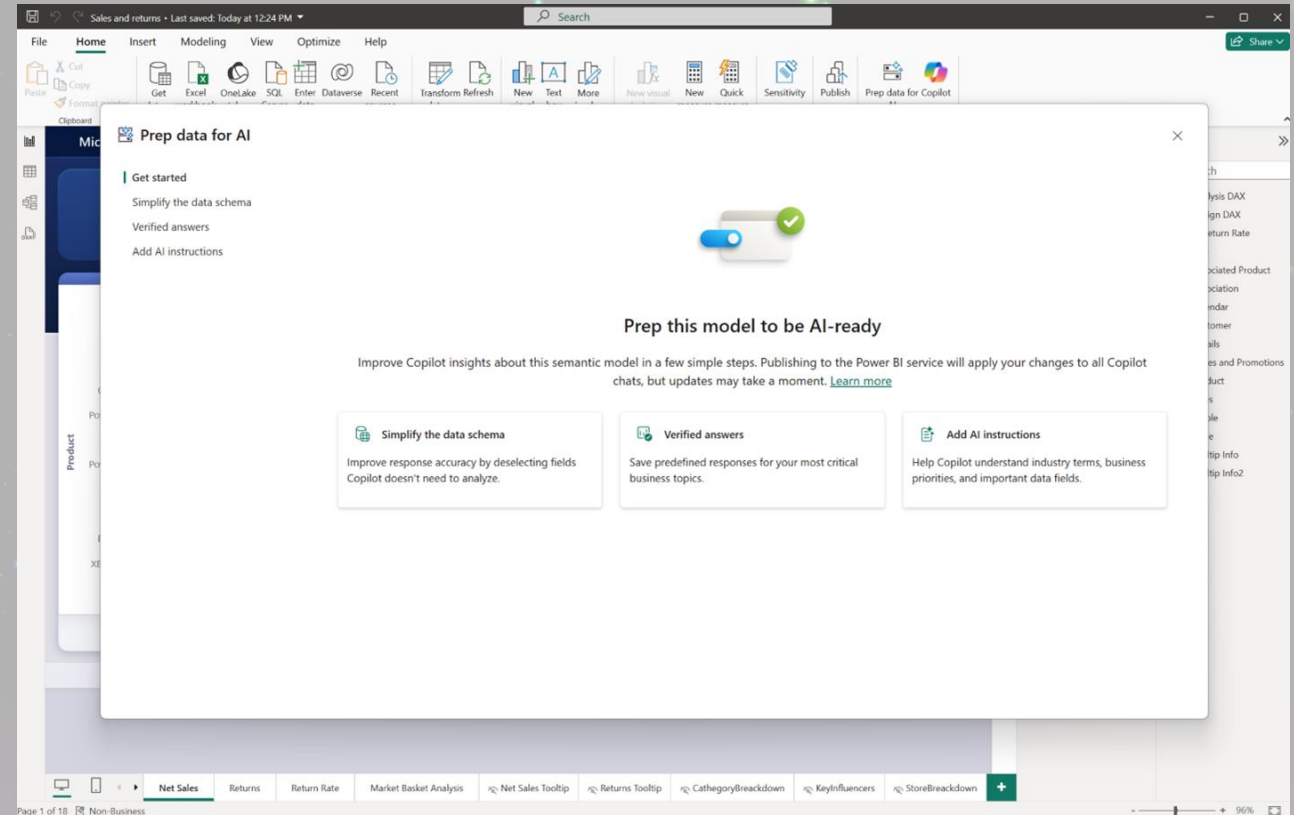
Sales and returns • Last saved: Today at 12:24 PM

Search

File Home Insert Modeling View Optimize Help

Share

Paste Cut Copy Format painter Clipboard

Get Excel OneLake SQL Enter Dataverse Recent Transform Refresh New Text More New visual New Quick Sensitivity Publish Prep data for Copilot

Mic

Prep data for AI

Get started
Simplify the data schema
Verified answers
Add AI instructions

Prep this model to be AI-ready

Improve Copilot insights about this semantic model in a few simple steps. Publishing to the Power BI service will apply your changes to all Copilot chats, but updates may take a moment. Learn more

Simplify the data schema
Improve response accuracy by deselecting fields Copilot doesn't need to analyze.

Verified answers
Save predefined responses for your most critical business topics.

Add AI instructions
Help Copilot understand industry terms, business priorities, and important data fields.

Product

lysis DAX
ign DAX
eturn Rate
ociated Product
ociation
endar
tomer
ails
es and Promotions
duct
ltip Info
ltip Info2

Net Sales Returns Return Rate Market Basket Analysis Net Sales Tooltip Returns Tooltip CathegoryBreackdown KeyInfluencers StoreBreakdown +

Page 1 of 18 Non-Business

96%